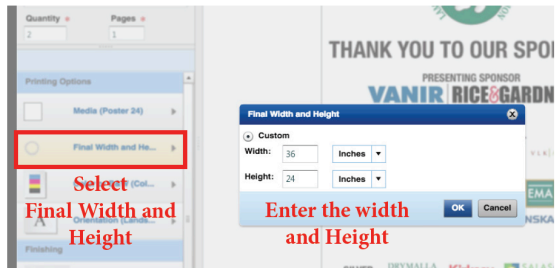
Quantity *
2

Pages *
1

Printing Options

Media (Poster 24)

Final Width and He...

Select Final Width and Height

Orientation (Lands...

Finishing

THANK YOU TO OUR SPO

PRESENTING SPONSOR

VANIR | RICE&GARDN

Final Width and Height

Custom

Width: 36 Inches

Height: 24 Inches

Enter the width and Height

OK

Cancel